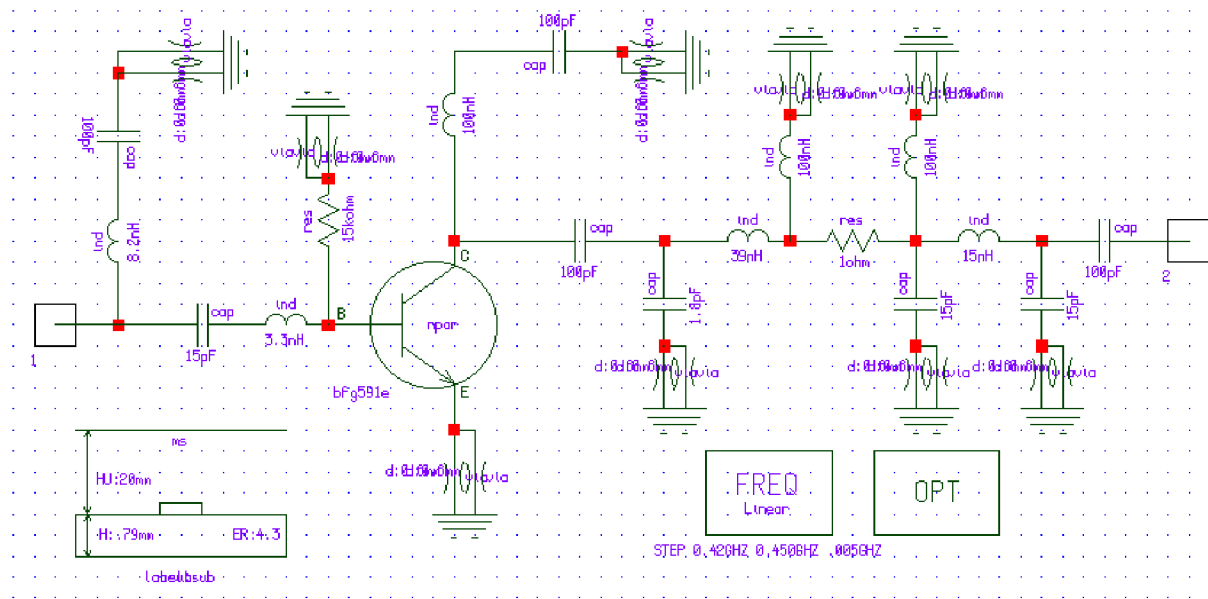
100pF
cap
via
d:0.8mm
100pF
cap
via
d:0.8mm
via
d:0.8mm
via
d:0.8mm
via
d:0.8mm
ind
100nH
ind
100nH
ind
100nH
ind
8.2nH
res
15kohm
C
cap
100pF
ind
39nH
res
1ohm
ind
15nH
cap
100pF
2
1
cap
15pF
ind
3.3nH
B
npn
cap
1.8pF
cap
15pF
cap
15pF
d:0.8mm
via
d:0.8mm
via
d:0.8mm
via
bfg591e
E
d:0.8mm
via
ms
HU:20mm
H:.79mm
ER:4.3
labelsub
FREQ
Linear
OPT
STEP 0.420GHZ 0.450GHZ .005GHZ